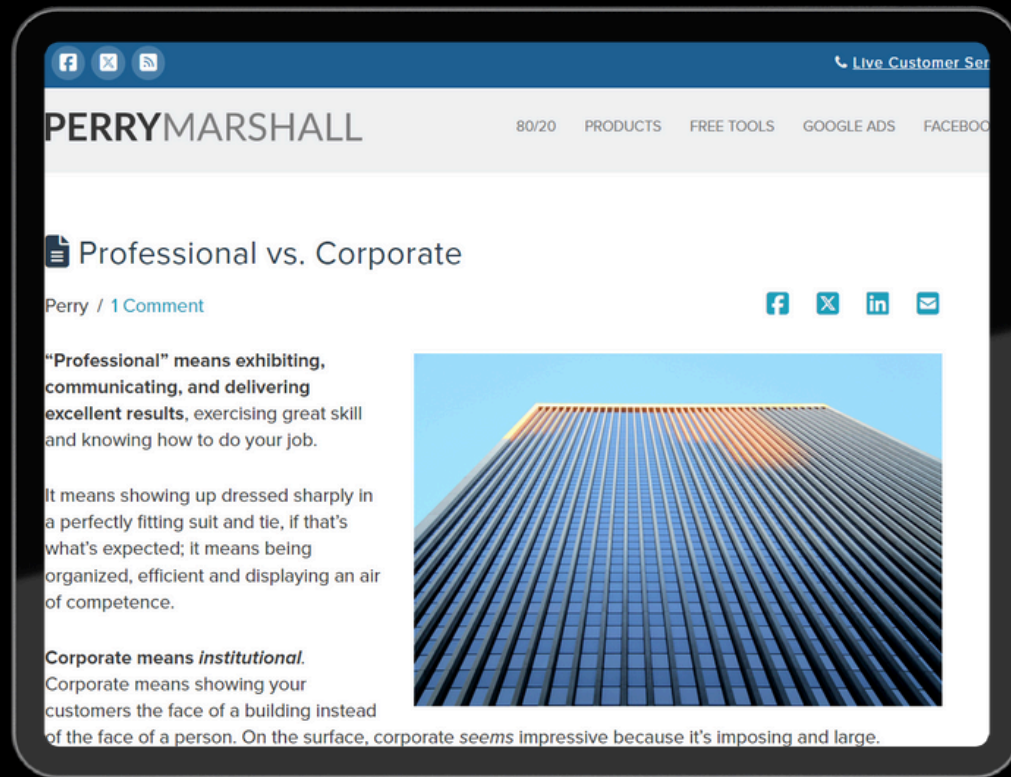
Live Customer Ser

PERRYMARSHALL

80/20 PRODUCTS FREE TOOLS GOOGLE ADS FACEBOO

Professional vs. Corporate

Perry / 1 Comment

**“Professional” means exhibiting, communicating, and delivering excellent results**, exercising great skill and knowing how to do your job.

It means showing up dressed sharply in a perfectly fitting suit and tie, if that’s what’s expected; it means being organized, efficient and displaying an air of competence.

**Corporate means *institutional*.** Corporate means showing your customers the face of a building instead of the face of a person. On the surface, corporate *seems* impressive because it’s imposing and large.